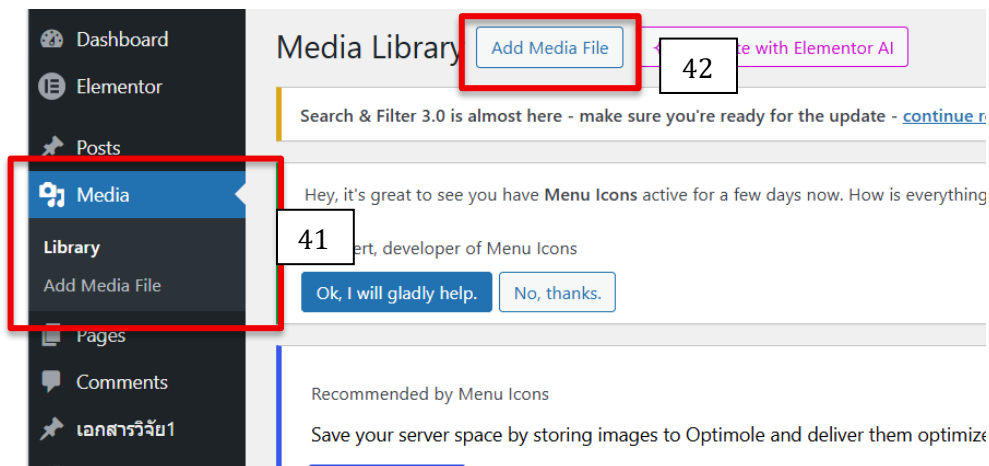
Dashboard
Elementor
Posts
Media
Library
Add Media File
Pages
Comments
เอกสารวิจัย1

Media Library
Add Media File
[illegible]te with Elementor AI
42

Search & Filter 3.0 is almost here - make sure you're ready for the update - continue r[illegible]

Hey, it's great to see you have Menu Icons active for a few days now. How is everything
41
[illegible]ert, developer of Menu Icons
Ok, I will gladly help.
No, thanks.

Recommended by Menu Icons
Save your server space by storing images to Optimole and deliver them optimize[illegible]